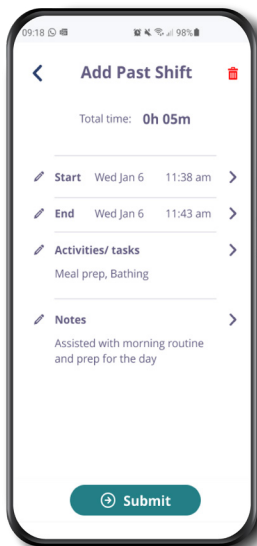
09:18 98%

Add Past Shift

Total time: 0h 05m

Start Wed Jan 6 11:38 am

End Wed Jan 6 11:43 am

Activities/ tasks

Meal prep, Bathing

Notes

Assisted with morning routine and prep for the day

Submit